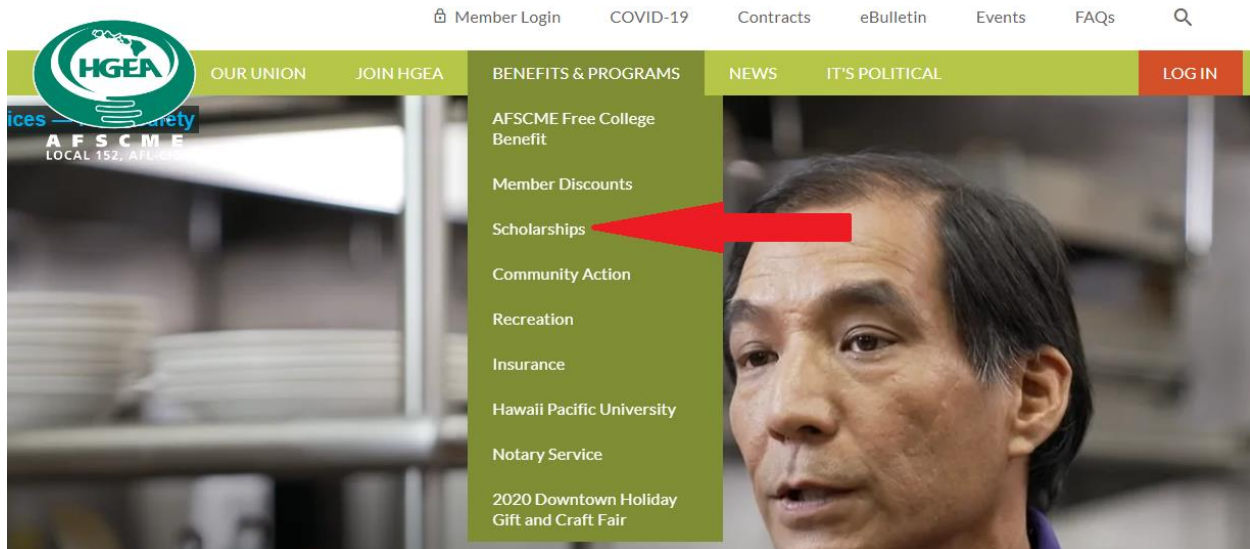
Member Login COVID-19 Contracts eBulletin Events FAQs

HGEA
AFSCME
LOCAL 152, AFL-C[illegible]

ices — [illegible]riety

OUR UNION JOIN HGEA BENEFITS & PROGRAMS NEWS IT'S POLITICAL LOG IN

AFSCME Free College Benefit

Member Discounts

Scholarships

Community Action

Recreation

Insurance

Hawaii Pacific University

Notary Service

2020 Downtown Holiday Gift and Craft Fair